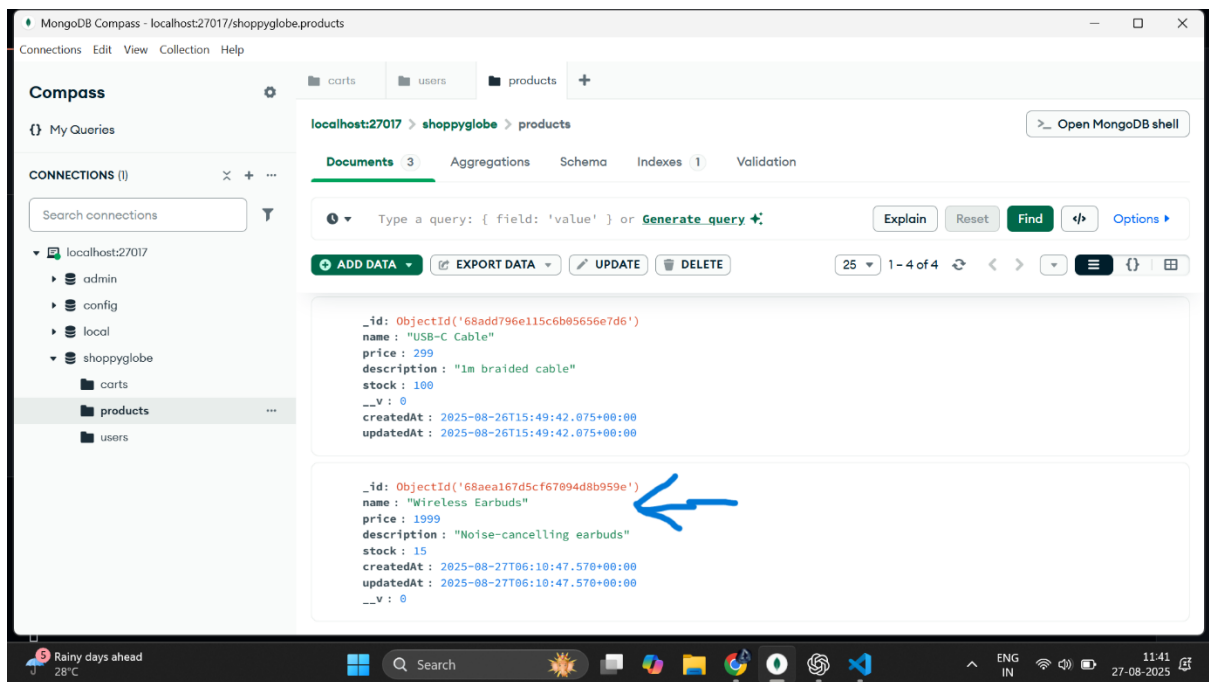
MongoDB Compass - localhost:27017/shoppyglobe.products

Connections Edit View Collection Help

Compass

{} My Queries

CONNECTIONS (1)

Search connections

localhost:27017
admin
config
local
shoppyglobe
carts
products
users

carts users products +

localhost:27017 > shoppyglobe > products

Open MongoDB shell

Documents 3 Aggregations Schema Indexes 1 Validation

Type a query: { field: 'value' } or Generate query

Explain Reset Find Options

ADD DATA EXPORT DATA UPDATE DELETE

25 1 - 4 of 4

_id: ObjectId('68add796e115c6b05656e7d6')
name : "USB-C Cable"
price : 299
description : "1m braided cable"
stock : 100
__v : 0
createdAt : 2025-08-26T15:49:42.075+00:00
updatedAt : 2025-08-26T15:49:42.075+00:00

_id: ObjectId('68aea167d5cf67094d8b959e')
name : "Wireless Earbuds"
price : 1999
description : "Noise-cancelling earbuds"
stock : 15
createdAt : 2025-08-27T06:10:47.570+00:00
updatedAt : 2025-08-27T06:10:47.570+00:00
__v : 0

5 Rainy days ahead
28°C

Search

ENG
IN

11:41
27-08-2025